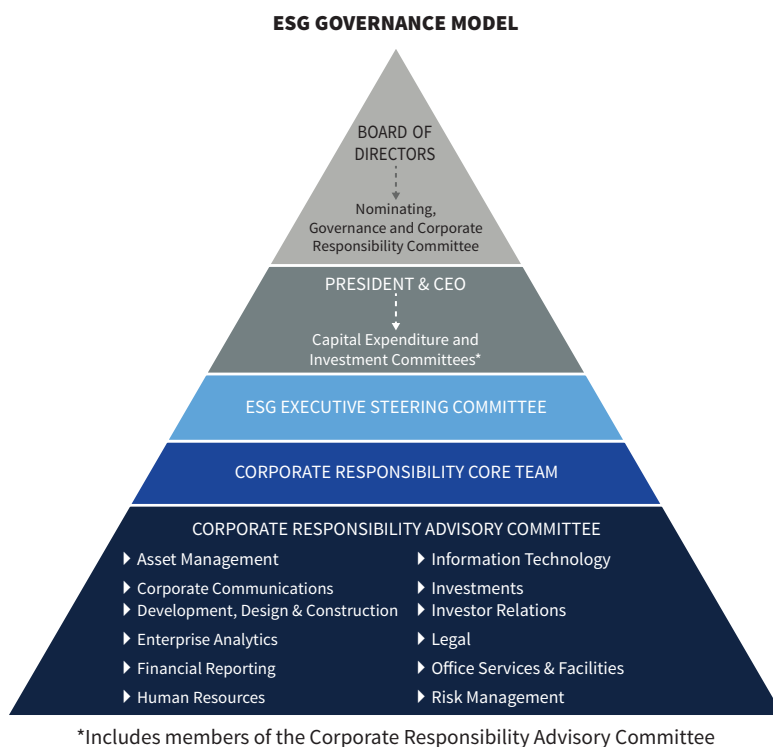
ESG GOVERNANCE MODEL

BOARD OF DIRECTORS

Nominating, Governance and Corporate Responsibility Committee

PRESIDENT & CEO

Capital Expenditure and Investment Committees*

ESG EXECUTIVE STEERING COMMITTEE

CORPORATE RESPONSIBILITY CORE TEAM

CORPORATE RESPONSIBILITY ADVISORY COMMITTEE

Asset Management
Corporate Communications
Development, Design & Construction
Enterprise Analytics
Financial Reporting
Human Resources

Information Technology
Investments
Investor Relations
Legal
Office Services & Facilities
Risk Management

*Includes members of the Corporate Responsibility Advisory Committee